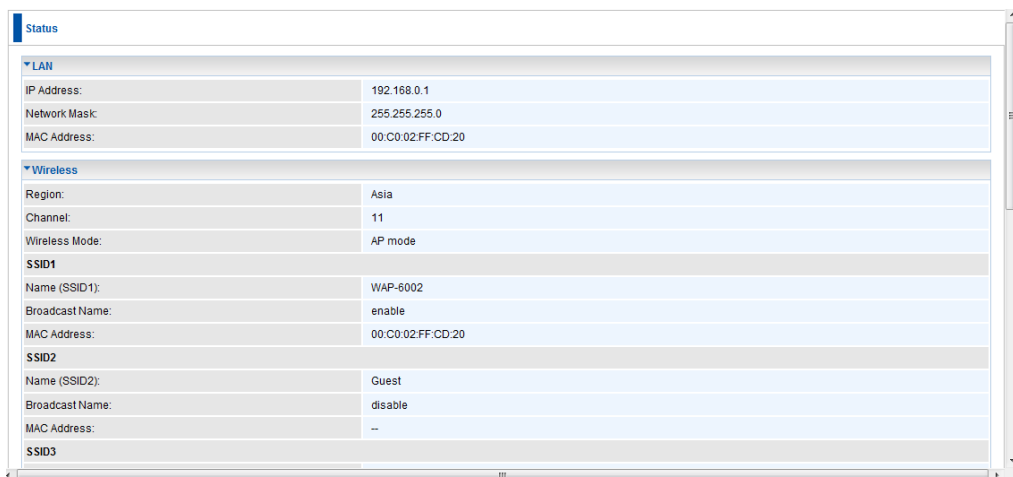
Status

▼LAN

| | |
|---|---|
| IP Address: | 192.168.0.1 |
| Network Mask: | 255.255.255.0 |
| MAC Address: | 00:C0:02:FF:CD:20 |

▼Wireless

| | |
|---|---|
| Region: | Asia |
| Channel: | 11 |
| Wireless Mode: | AP mode |
| **SSID1** | |
| Name (SSID1): | WAP-6002 |
| Broadcast Name: | enable |
| MAC Address: | 00:C0:02:FF:CD:20 |
| **SSID2** | |
| Name (SSID2): | Guest |
| Broadcast Name: | disable |
| MAC Address: | -- |
| **SSID3** | |